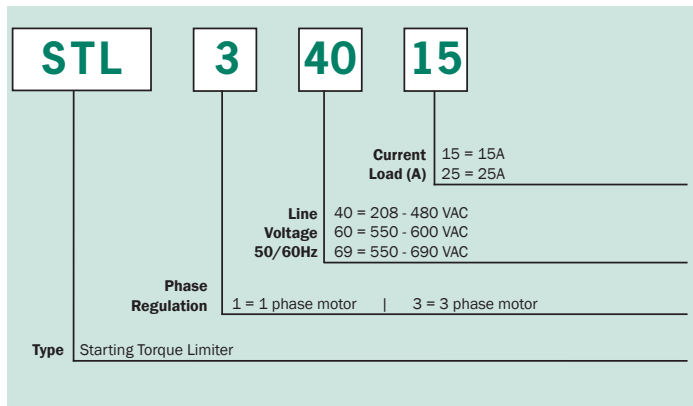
STL 3 40 15

Current Load (A)
15 = 15A
25 = 25A

Line Voltage 50/60Hz
40 = 208 - 480 VAC
60 = 550 - 600 VAC
69 = 550 - 690 VAC

Phase Regulation
1 = 1 phase motor | 3 = 3 phase motor

Type
Starting Torque Limiter